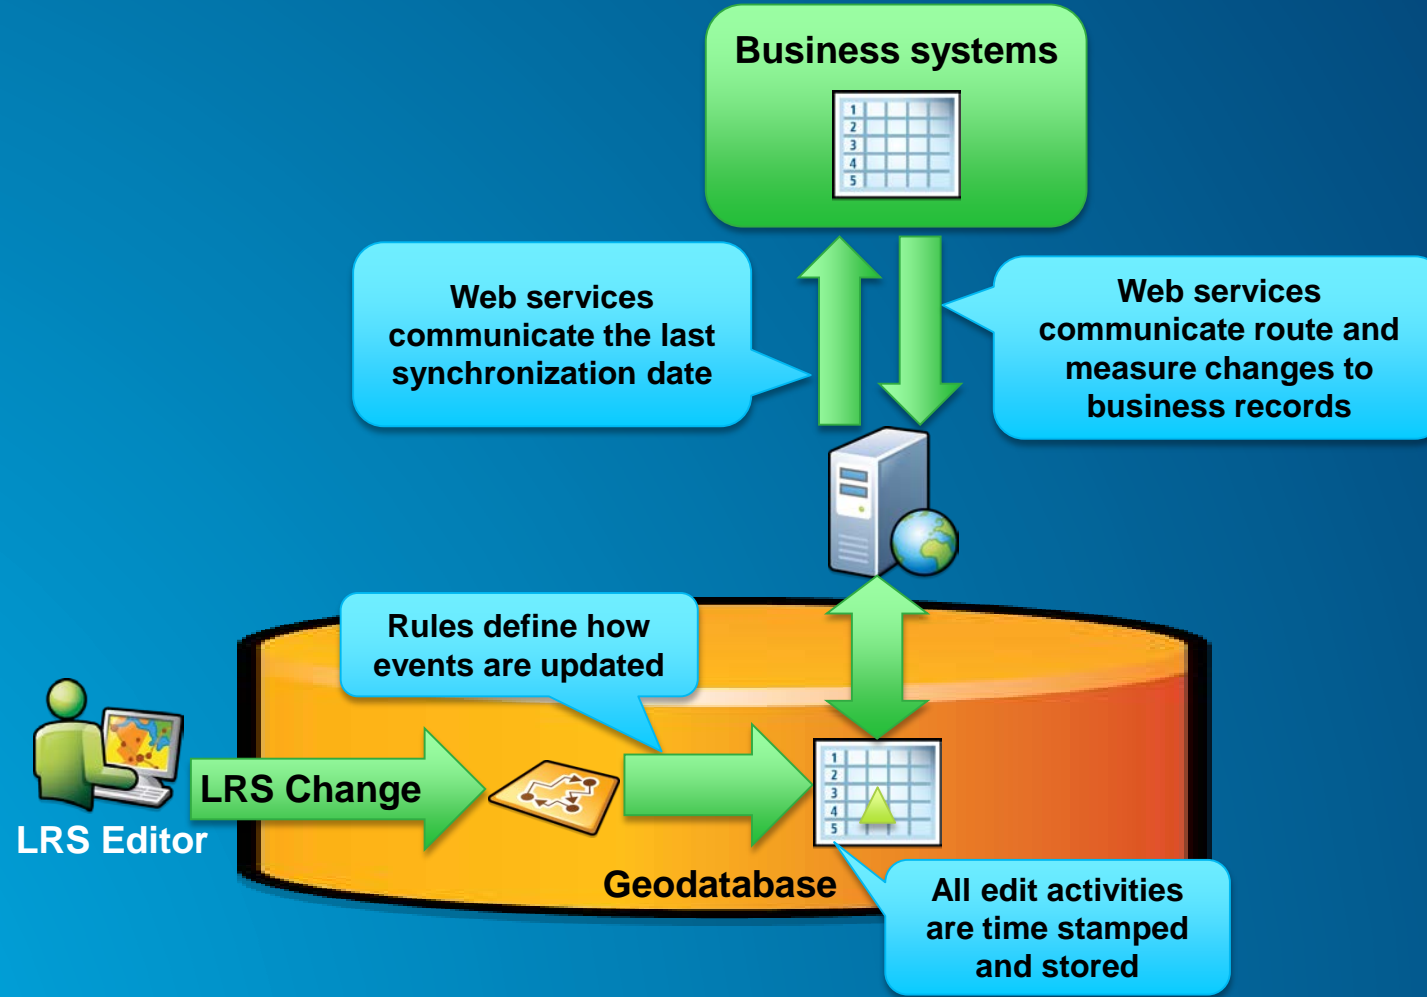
Business systems

1
2
3
4
5

Web services communicate the last synchronization date

Web services communicate route and measure changes to business records

Rules define how events are updated

LRS Editor

LRS Change

1
2
3
4
5

Geodatabase

All edit activities are time stamped and stored